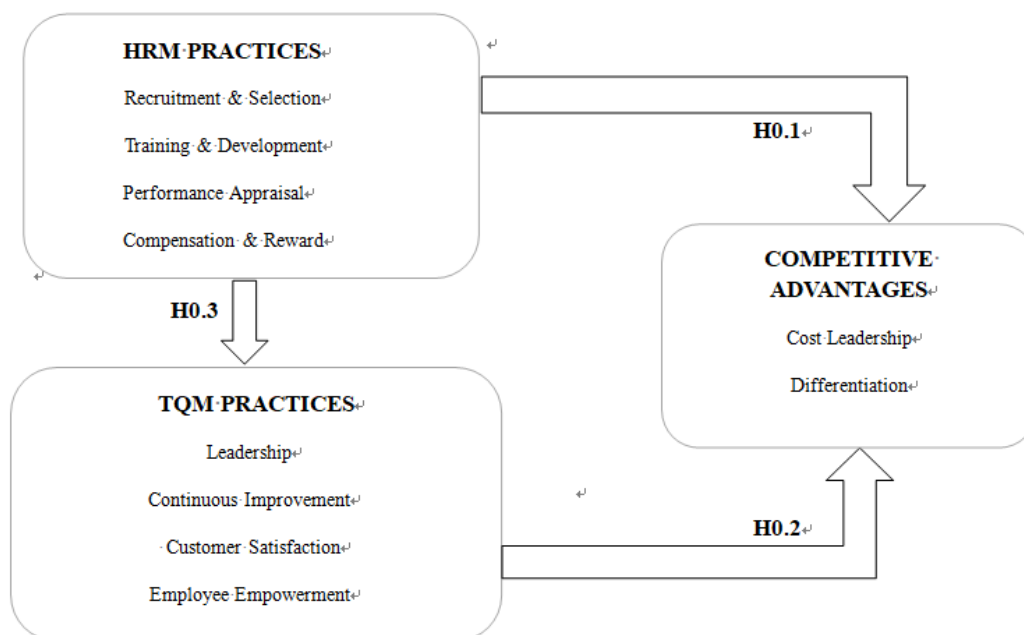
HRM PRACTICES

Recruitment & Selection

Training & Development

Performance Appraisal

Compensation & Reward

H0.1

COMPETITIVE ADVANTAGES

Cost Leadership

Differentiation

H0.3

TQM PRACTICES

Leadership

Continuous Improvement

Customer Satisfaction

Employee Empowerment

H0.2